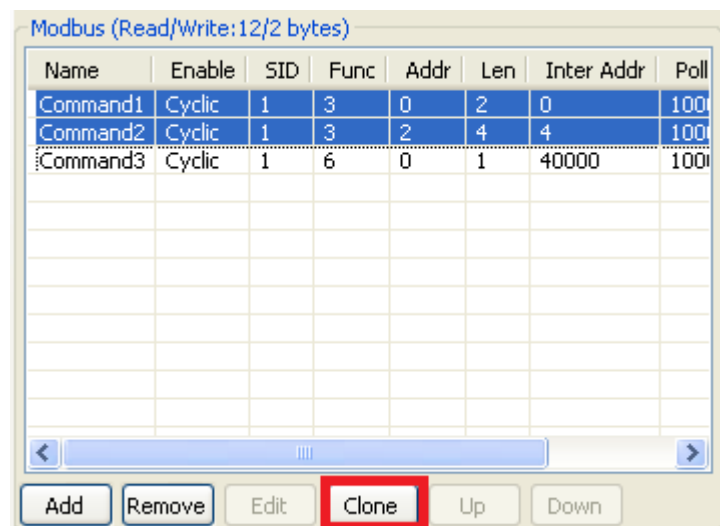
Modbus (Read/Write:12/2 bytes)

| Name | Enable | SID | Func | Addr | Len | Inter Addr | Poll |
|---|---|---|---|---|---|---|---|
| Command1 | Cyclic | 1 | 3 | 0 | 2 | 0 | 100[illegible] |
| Command2 | Cyclic | 1 | 3 | 2 | 4 | 4 | 100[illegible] |
| Command3 | Cyclic | 1 | 6 | 0 | 1 | 40000 | 100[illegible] |

Add Remove Edit Clone Up Down